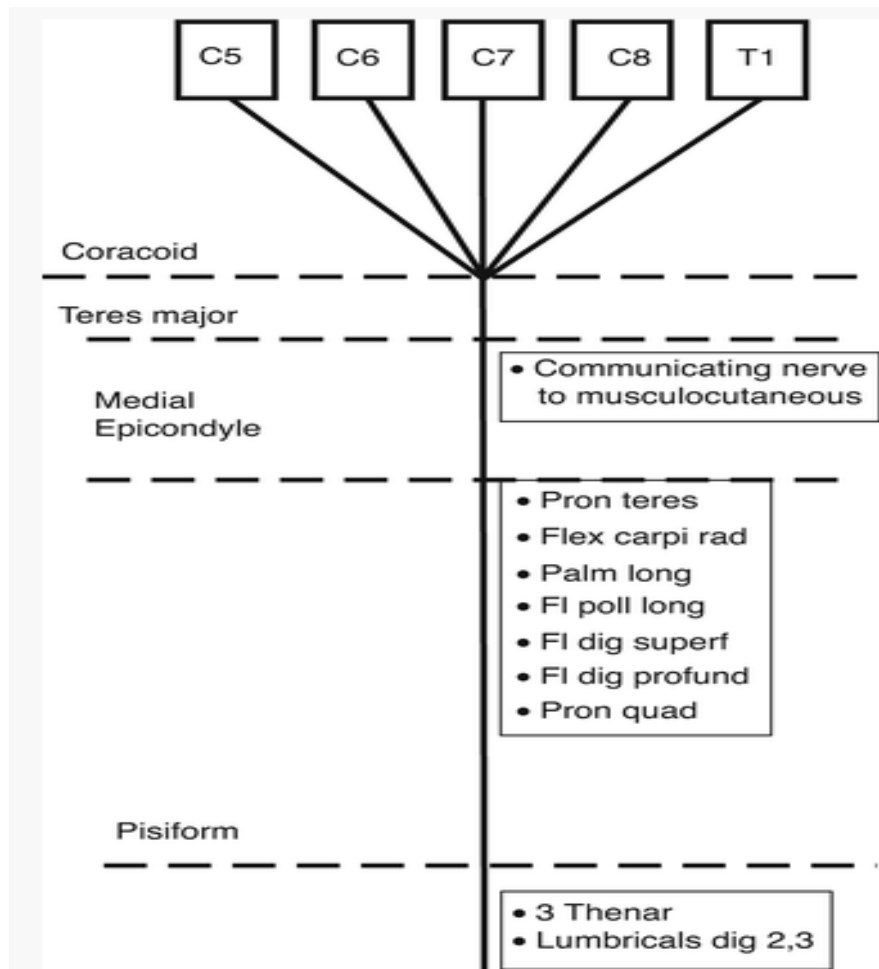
C5 C6 C7 C8 T1

Coracoid

Teres major

Medial Epicondyle

• Communicating nerve to musculocutaneous

• Pron teres
• Flex carpi rad
• Palm long
• Fl poll long
• Fl dig superf
• Fl dig profund
• Pron quad

Pisiform

• 3 Thenar
• Lumbricals dig 2,3